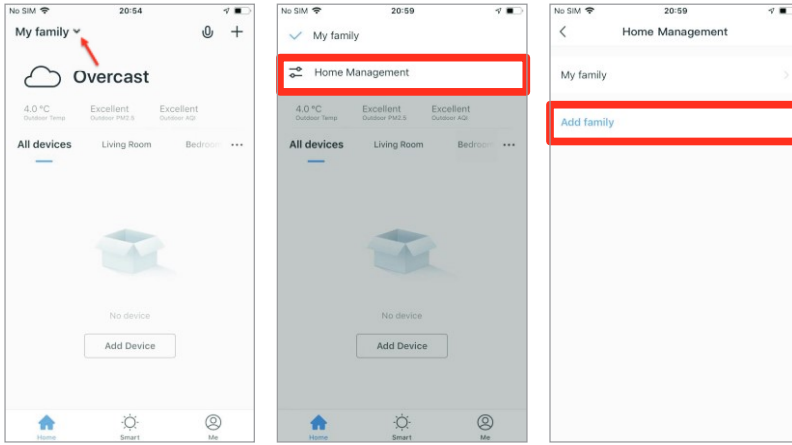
No SIM 20:54

My family

Overcast

4.0 °C
Outdoor Temp

Excellent
Outdoor PM2.5

Excellent
Outdoor AQI

All devices Living Room Bedroo ···

No device

Add Device

Home Smart Me

No SIM 20:59

My family

Home Management

4.0 °C
Outdoor Temp

Excellent
Outdoor PM2.5

Excellent
Outdoor AQI

All devices Living Room Bedroo ···

No device

Add Device

Home Smart Me

No SIM 20:59

Home Management

My family

Add family